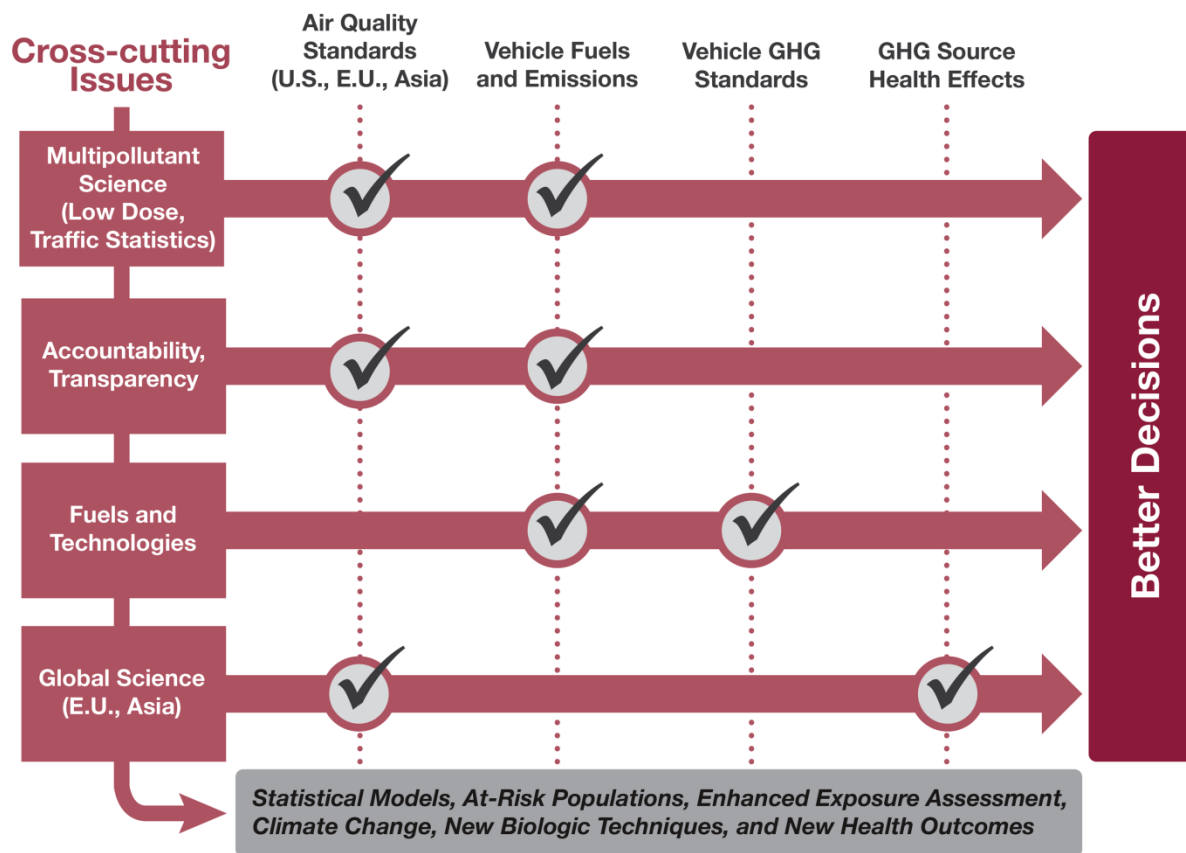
Cross-cutting Issues

Air Quality Standards (U.S., E.U., Asia)

Vehicle Fuels and Emissions

Vehicle GHG Standards

GHG Source Health Effects

Multipollutant Science (Low Dose, Traffic Statistics)

Accountability, Transparency

Fuels and Technologies

Global Science (E.U., Asia)

Better Decisions

Statistical Models, At-Risk Populations, Enhanced Exposure Assessment, Climate Change, New Biologic Techniques, and New Health Outcomes